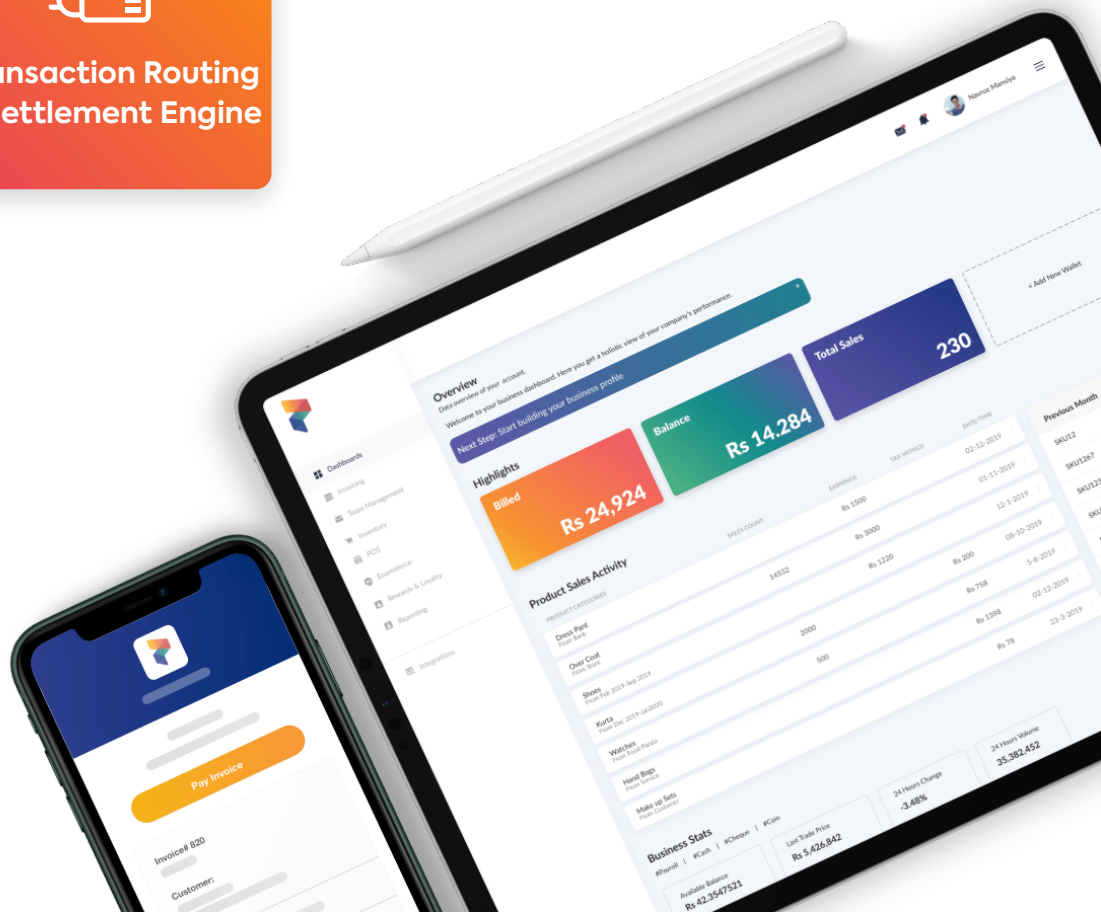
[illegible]nsaction Routing
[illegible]ettlement Engine

Navroz Mansiya

+ Add New Wallet

Overview
Data overview of your account.
Welcome to your business dashboard. Here you get a holistic view of your company's performance.

Next Step: Start building your business profile

Total Sales
230

Balance
Rs 14,284

Highlights

Billed
Rs 24,924

Dashboards
Invoicing
Team Management
Inventory
POS
Ecommerce
Rewards & Loyalty
Reporting
Integrations

Product Sales Activity

| PRODUCT CATEGORIES | SALES COUNT | EARNINGS | TAX WITHELD | DATE/TIME |
|---|---|---|---|---|
| Dress Pant From Bank | 14532 | Rs 1500 | | 02-12-2019 |
| Over Coat From Store | | Rs 3000 | | 01-11-2019 |
| Shoes From Feb 2019-Sep 2019 | 2000 | Rs 1220 | | 12-1-2019 |
| Kurta From Dec 2019-Jan2020 | 500 | | Rs 200 | 08-10-2019 |
| Watches From Food Panda | | | Rs 758 | 5-8-2019 |
| Hand Bags From Service | | | Rs 1398 | 02-12-2019 |
| Make up Sets From Customer | | | Rs 78 | 23-3-2019 |

Previous Month
SKU12
SKU1267
SKU12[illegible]
SKU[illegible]

Business Stats
#Payroll | #Cash | #Cheque | #Coin

Available Balance
Rs 42,3547521

Last Trade Price
Rs 5,426,842

24 Hours Change
-3.48%

24 Hours Volume
35,382,452

Pay Invoice

Invoice# 820

Customer: